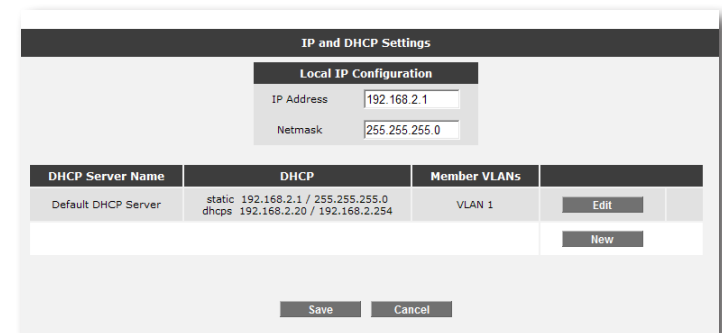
IP and DHCP Settings

Local IP Configuration

IP Address 192.168.2.1

Netmask 255.255.255.0

| DHCP Server Name | DHCP | Member VLANs | |
|---|---|---|---|
| Default DHCP Server | static 192.168.2.1 / 255.255.255.0 dhcps 192.168.2.20 / 192.168.2.254 | VLAN 1 | Edit |
| | | | New |

Save Cancel